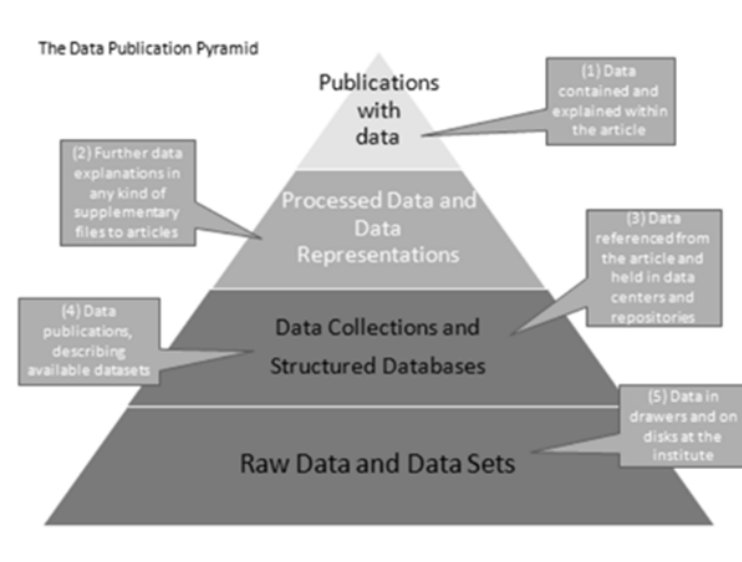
The Data Publication Pyramid

Publications with data

(1) Data contained and explained within the article

(2) Further data explanations in any kind of supplementary files to articles

Processed Data and Data Representations

(3) Data referenced from the article and held in data centers and repositories

(4) Data publications, describing available datasets

Data Collections and Structured Databases

(5) Data in drawers and on disks at the institute

Raw Data and Data Sets